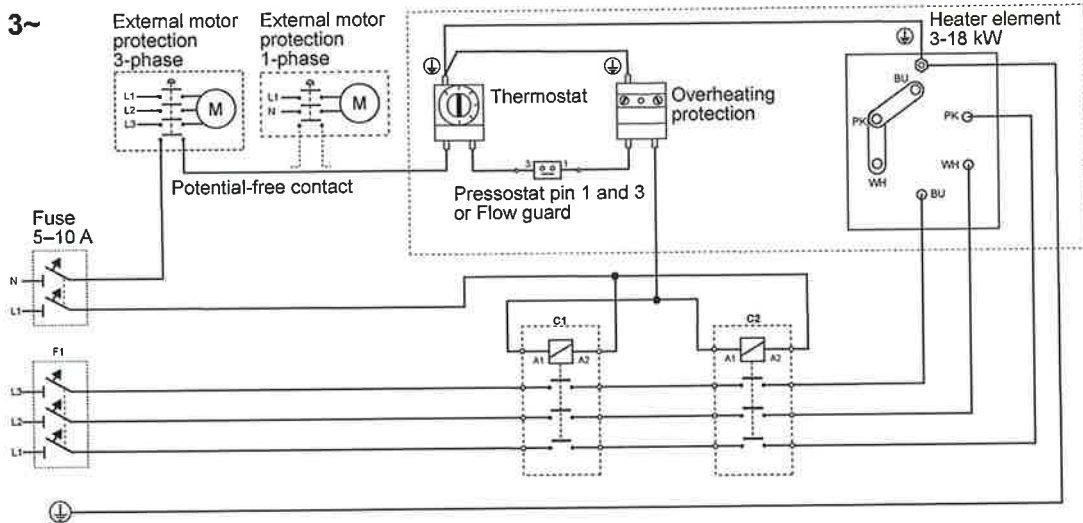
3~

External motor protection 3-phase

L1
L2
L3
M

External motor protection 1-phase

L1
N
M

Thermostat

Overheating protection

Heater element 3-18 kW

BU
PK
WH
PK
WH
BU

Potential-free contact

3
1

Pressostat pin 1 and 3 or Flow guard

Fuse 5–10 A

N
L1

C1
A1
A2

C2
A1
A2

F1
L3
L2
L1